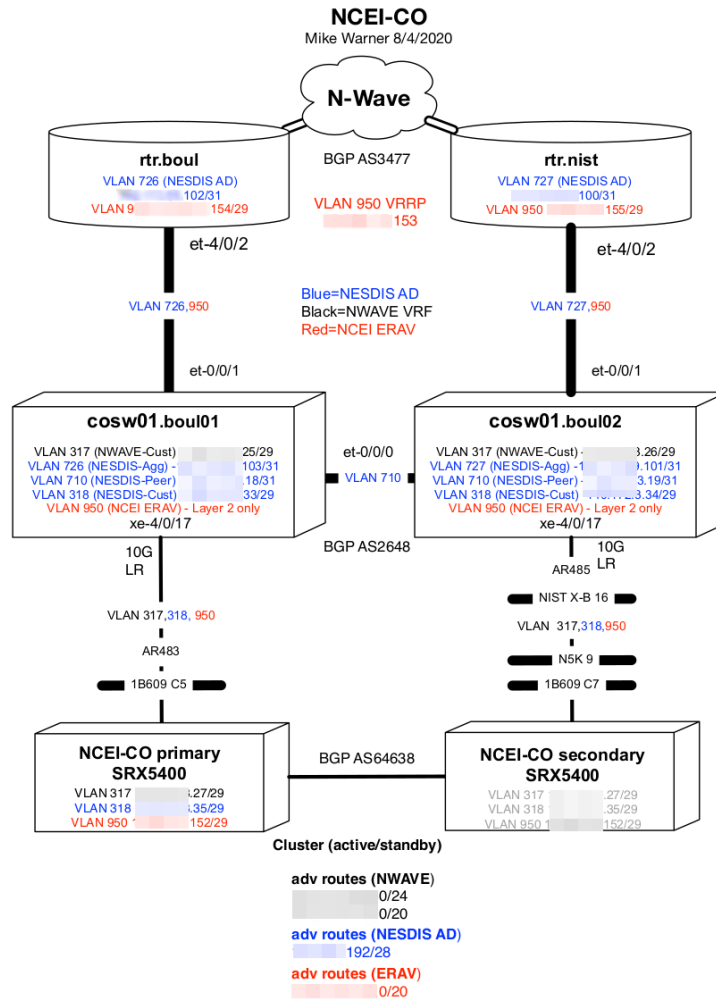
NCEI-CO
Mike Warner 8/4/2020

N-Wave

rtr.boul
VLAN 726 (NESDIS AD) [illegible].102/31
VLAN 9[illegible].154/29

BGP AS3477

VLAN 950 VRRP
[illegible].153

rtr.nist
VLAN 727 (NESDIS AD) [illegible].100/31
VLAN 950 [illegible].155/29

et-4/0/2

et-4/0/2

VLAN 726,950

Blue=NESDIS AD
Black=NWAVE VRF
Red=NCEI ERAV

VLAN 727,950

et-0/0/1

et-0/0/1

cosw01.boul01
VLAN 317 (NWAVE-Cust) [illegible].25/29
VLAN 726 (NESDIS-Agg) - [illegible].103/31
VLAN 710 (NESDIS-Peer) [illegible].18/31
VLAN 318 (NESDIS-Cust) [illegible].33/29
VLAN 950 (NCEI ERAV) - Layer 2 only
xe-4/0/17

et-0/0/0
VLAN 710

cosw01.boul02
VLAN 317 (NWAVE-Cust) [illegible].26/29
VLAN 727 (NESDIS-Agg) -1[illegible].101/31
VLAN 710 (NESDIS-Peer) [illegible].19/31
VLAN 318 (NESDIS-Cust) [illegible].34/29
VLAN 950 (NCEI ERAV) - Layer 2 only
xe-4/0/17

BGP AS2648

10G
LR

10G
LR

AR485

NIST X-B 16

VLAN 317,318, 950

VLAN 317,318,950

AR483

N5K 9

1B609 C5

1B609 C7

NCEI-CO primary
SRX5400
VLAN 317 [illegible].27/29
VLAN 318 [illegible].35/29
VLAN 950 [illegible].152/29

BGP AS64638

NCEI-CO secondary
SRX5400
VLAN 317 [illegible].27/29
VLAN 318 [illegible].35/29
VLAN 950 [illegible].152/29

Cluster (active/standby)

adv routes (NWAVE)
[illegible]0/24
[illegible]0/20
adv routes (NESDIS AD)
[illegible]192/28
adv routes (ERAV)
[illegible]0/20